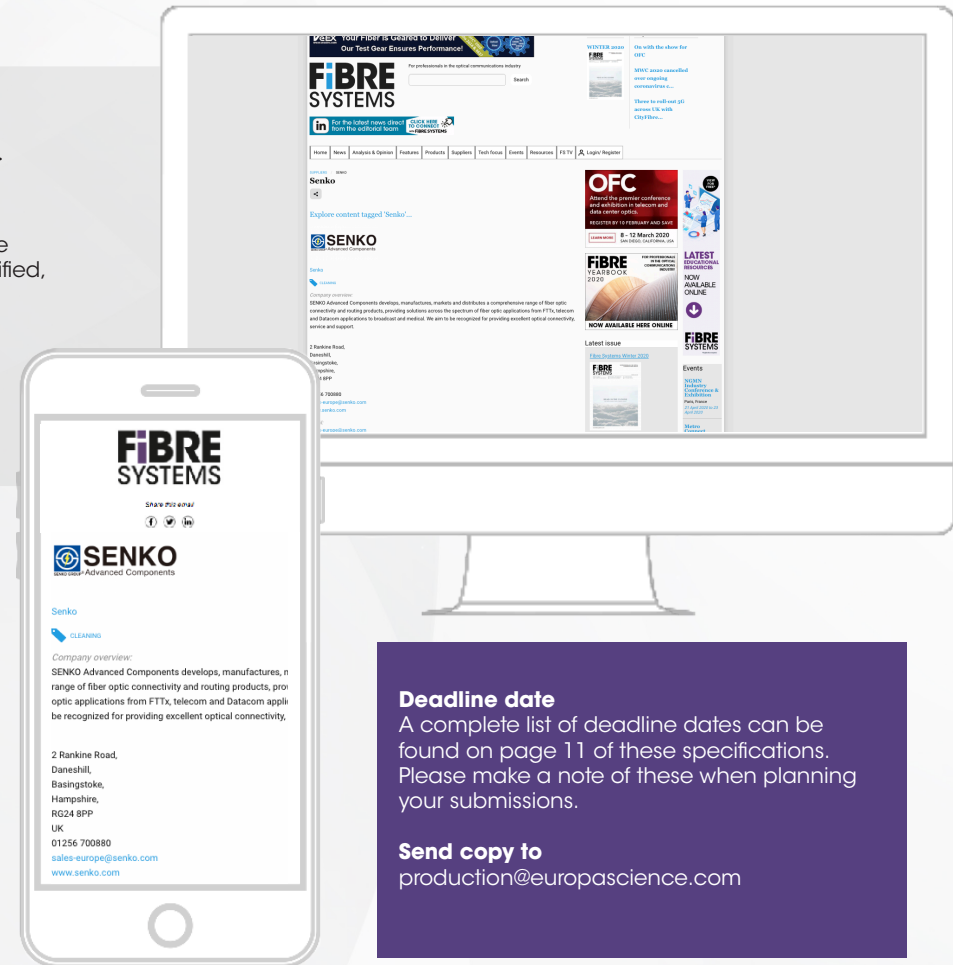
VeEX Your Fiber is Geared to Deliver Our Test Gear Ensures Performance!

FiBRE SYSTEMS

For professionals in the optical communications industry

Search

For the latest news direct from the editorial team CLICK HERE TO CONNECT FIBRE SYSTEMS

WINTER 2020

On with the show for OFC

MWC 2020 cancelled over ongoing coronavirus c...

Three to roll out 5G across UK with CityFibre...

Home | News | Analysis & Opinion | Features | Products | Suppliers | Tech focus | Events | Resources | FS TV | Login/ Register

SUPPLIERS / SENKO

Senko

Explore content tagged 'Senko'...

SENKO Advanced Components

Senko

CLEANING

Company overview:

SENKO Advanced Components develops, manufactures, markets and distributes a comprehensive range of fiber optic connectivity and routing products, providing solutions across the spectrum of fiber optic applications from FTTx, telecom and Datacom applications to broadcast and medical. We aim to be recognized for providing excellent optical connectivity, service and support.

2 Rankine Road,
Daneshill,
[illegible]asingstoke,
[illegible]mpshire,
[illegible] 8PP

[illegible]6 700880
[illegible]-europe@senko.com
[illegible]senko.com

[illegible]europe@senko.com

OFC
Attend the premier conference and exhibition in telecom and data center optics.
REGISTER BY 10 FEBRUARY AND SAVE
LEARN MORE
8 - 12 March 2020
SAN DIEGO, CALIFORNIA, USA

FiBRE YEARBOOK 2020
FOR PROFESSIONALS IN THE OPTICAL COMMUNICATIONS INDUSTRY
NOW AVAILABLE HERE ONLINE

LATEST EDUCATIONAL RESOURCES
NOW AVAILABLE ONLINE
FiBRE SYSTEMS

Latest issue
Fibre Systems Winter 2020

Events
NGMN Industry Conference & Exhibition
Paris, France
27 April 2020 to 29 April 2020
Metro Connect

FiBRE SYSTEMS

Share this email

SENKO Advanced Components

Senko

CLEANING

Company overview:

SENKO Advanced Components develops, manufactures, m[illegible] range of fiber optic connectivity and routing products, pro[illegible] optic applications from FTTx, telecom and Datacom appli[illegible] be recognized for providing excellent optical connectivity,

2 Rankine Road,
Daneshill,
Basingstoke,
Hampshire,
RG24 8PP
UK
01256 700880
sales-europe@senko.com
www.senko.com

Deadline date
A complete list of deadline dates can be found on page 11 of these specifications. Please make a note of these when planning your submissions.

Send copy to
production@europascience.com